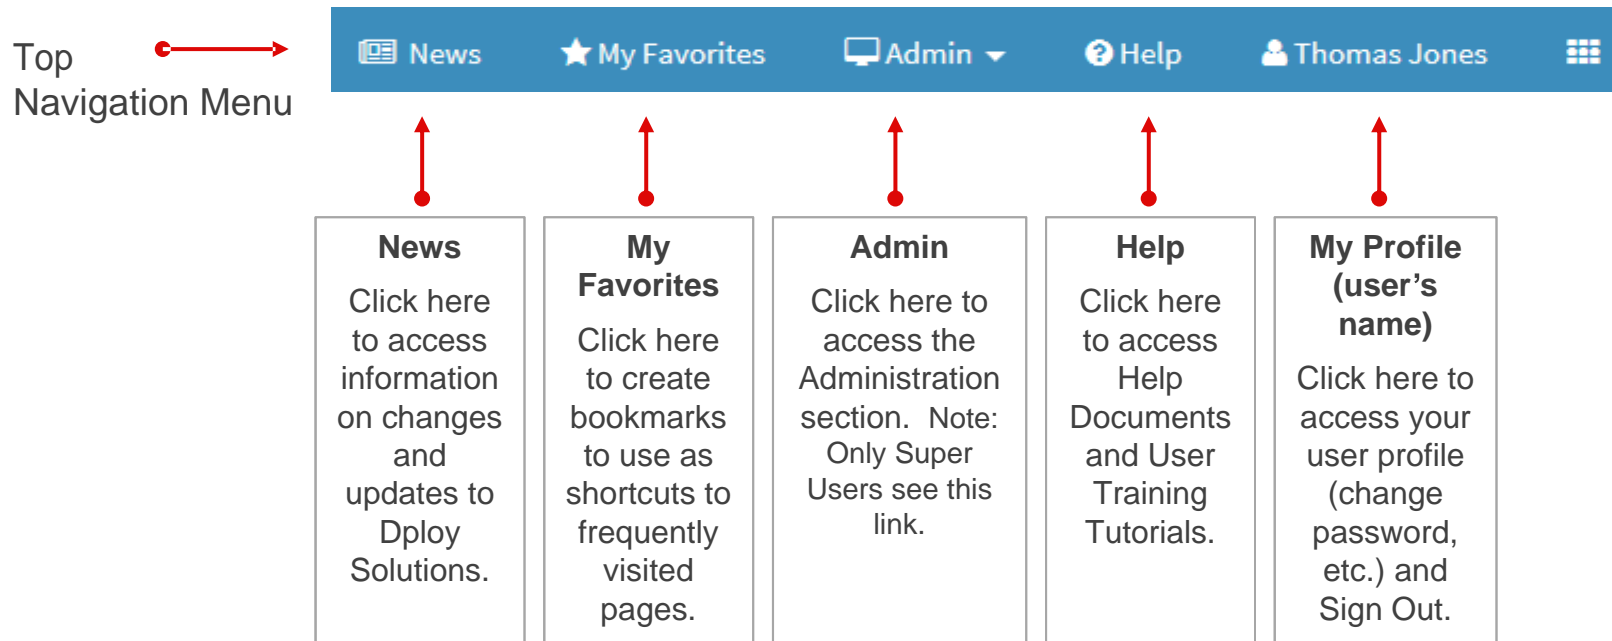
Top Navigation Menu

News My Favorites Admin Help Thomas Jones

News
Click here to access information on changes and updates to Dploy Solutions.

My Favorites
Click here to create bookmarks to use as shortcuts to frequently visited pages.

Admin
Click here to access the Administration section. Note: Only Super Users see this link.

Help
Click here to access Help Documents and User Training Tutorials.

My Profile (user’s name)
Click here to access your user profile (change password, etc.) and Sign Out.